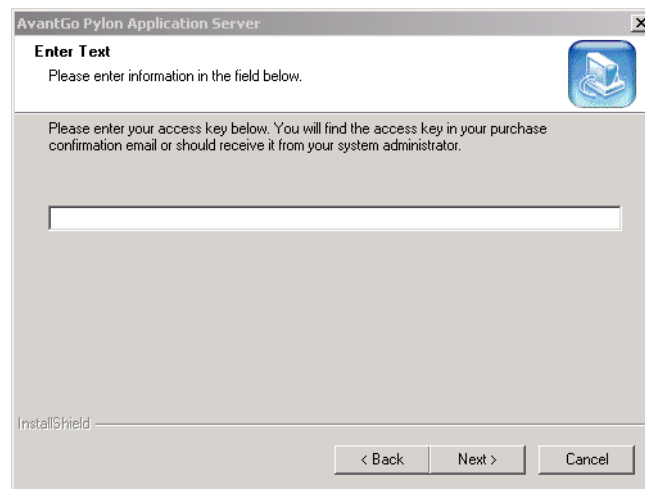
AvantGo Pylon Application Server

Enter Text

Please enter information in the field below.

Please enter your access key below. You will find the access key in your purchase confirmation email or should receive it from your system administrator.

InstallShield

< Back

Next >

Cancel